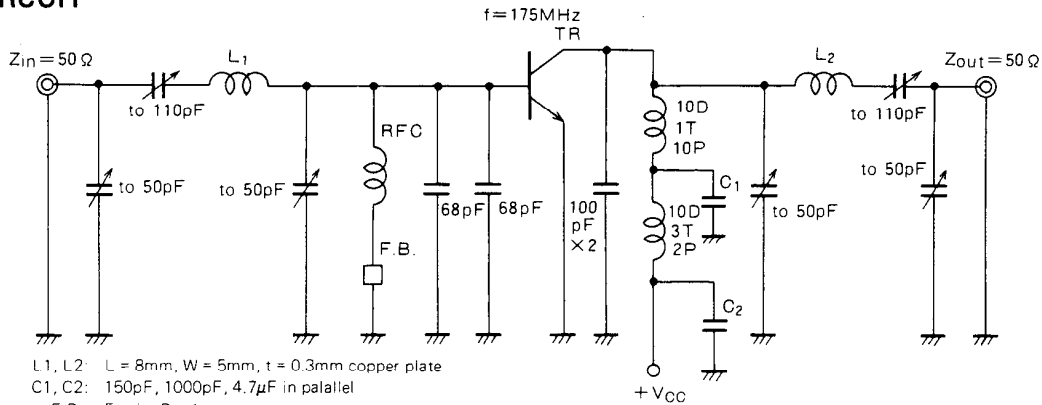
Recuit

f=175MHz
TR

$Z_{in}=50\,\Omega$
to 110pF
$L_1$
to 50pF
to 50pF
RFC
F.B.
68pF
68pF
100 pF ×2
10D 1T 10P
$C_1$
10D 3T 2P
$C_2$
+$V_{CC}$
to 50pF
$L_2$
to 110pF
$Z_{out}=50\,\Omega$
to 50pF

L1, L2: L = 8mm, W = 5mm, t = 0.3mm copper plate
C1, C2: 150pF, 1000pF, 4.7$\mu$F in palallel
F.B.: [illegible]